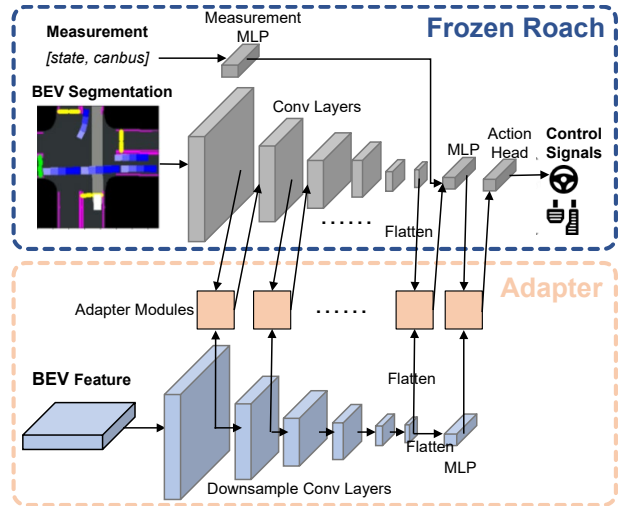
Frozen Roach

Measurement
[state, canbus]

Measurement
MLP

BEV Segmentation

Conv Layers

MLP

Action
Head

Control
Signals

......

Flatten

Adapter

Adapter Modules

......

BEV Feature

Flatten

Flatten

MLP

Downsample Conv Layers